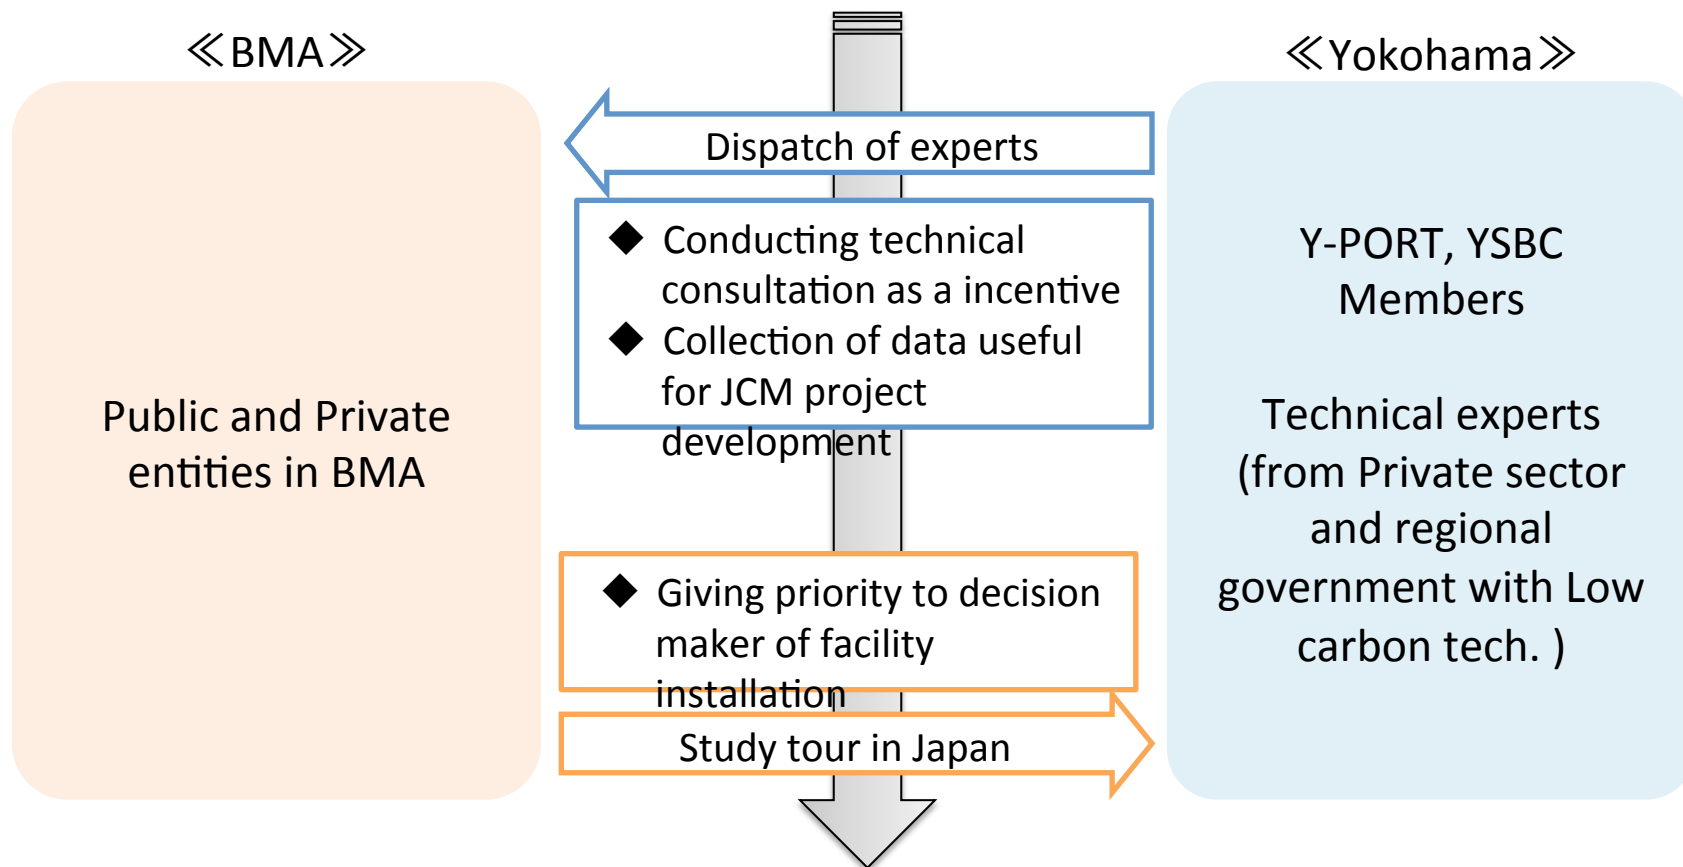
≪BMA≫

Public and Private entities in BMA

Dispatch of experts

◆ Conducting technical consultation as a incentive
◆ Collection of data useful for JCM project development

◆ Giving priority to decision maker of facility installation

Study tour in Japan

≪Yokohama≫

Y-PORT, YSBC Members

Technical experts (from Private sector and regional government with Low carbon tech. )